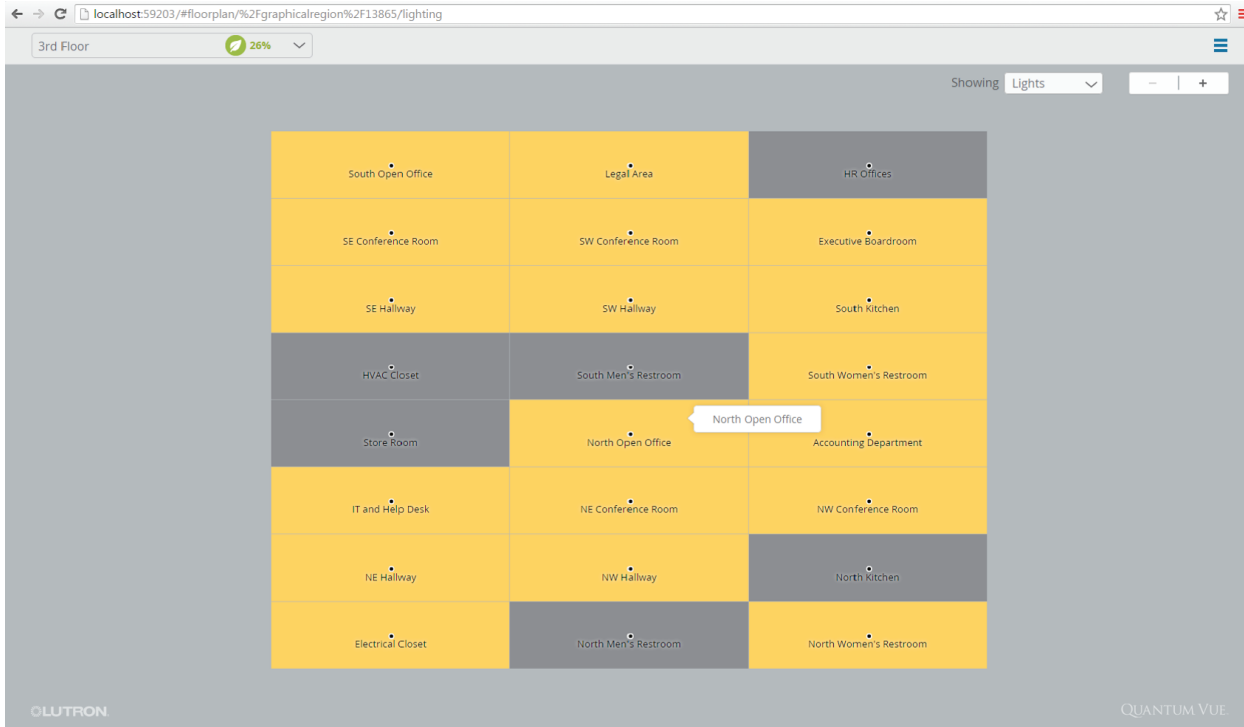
localhost:59203/#floorplan/%2Fgraphicalregion%2F13865/lighting

3rd Floor 26%

Showing Lights

− +

| | | |
|---|---|---|
| South Open Office | Legal Area | HR Offices |
| SE Conference Room | SW Conference Room | Executive Boardroom |
| SE Hallway | SW Hallway | South Kitchen |
| HVAC Closet | South Men's Restroom | South Women's Restroom |
| Store Room | North Open Office | Accounting Department |
| IT and Help Desk | NE Conference Room | NW Conference Room |
| NE Hallway | NW Hallway | North Kitchen |
| Electrical Closet | North Men's Restroom | North Women's Restroom |

North Open Office

LUTRON

QUANTUM VUE